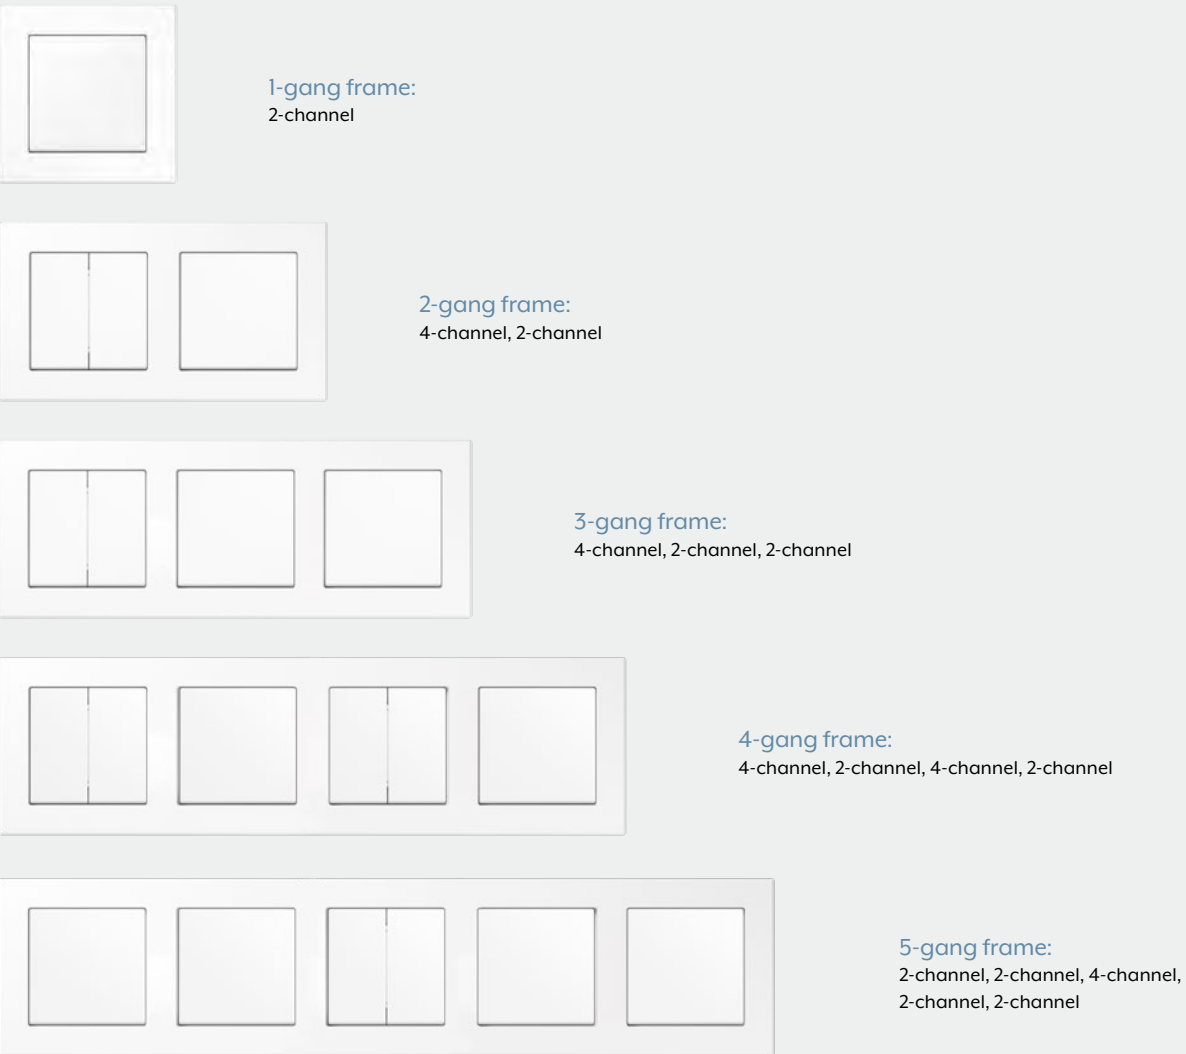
1-gang frame:
2-channel

2-gang frame:
4-channel, 2-channel

3-gang frame:
4-channel, 2-channel, 2-channel

4-gang frame:
4-channel, 2-channel, 4-channel, 2-channel

5-gang frame:
2-channel, 2-channel, 4-channel, 2-channel, 2-channel